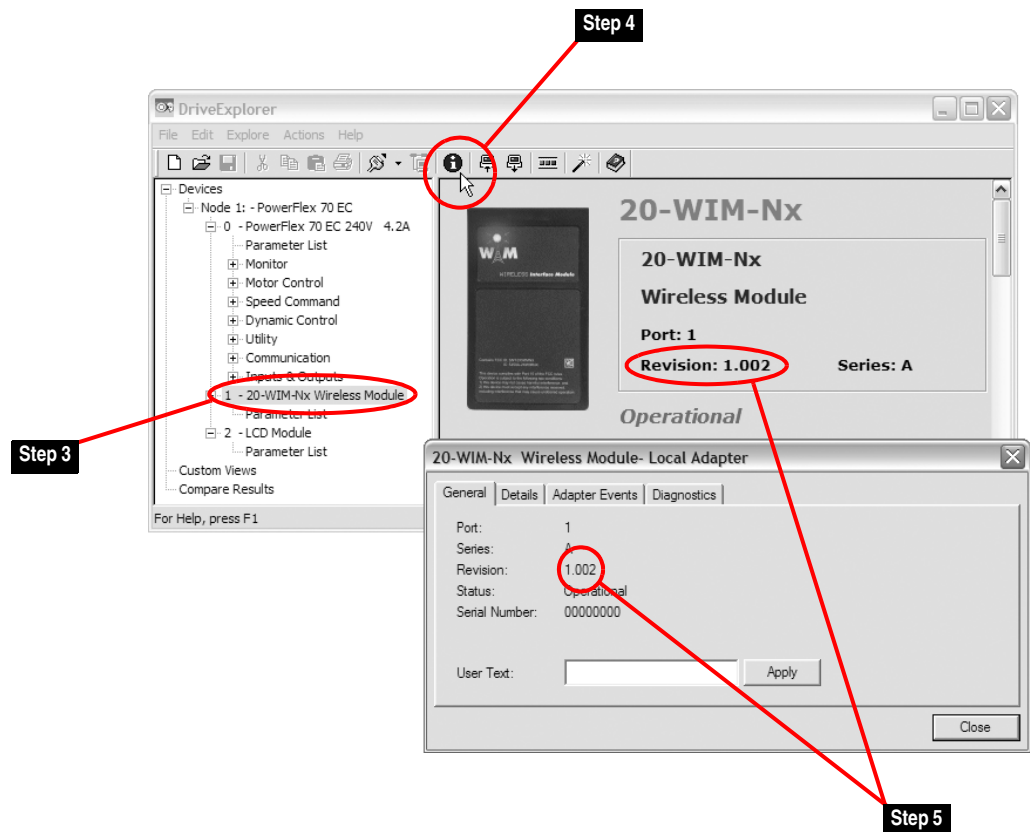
Step 4

DriveExplorer

File Edit Explore Actions Help

Devices
Node 1: - PowerFlex 70 EC
0 - PowerFlex 70 EC 240V 4.2A
Parameter List
Monitor
Motor Control
Speed Command
Dynamic Control
Utility
Communication
Inputs & Outputs
1 - 20-WIM-Nx Wireless Module
Parameter List
2 - LCD Module
Parameter List
Custom Views
Compare Results

For Help, press F1

Step 3

WIM WIRELESS Interface Module

20-WIM-Nx

20-WIM-Nx
Wireless Module
Port: 1
Revision: 1.002
Series: A

Operational

20-WIM-Nx Wireless Module- Local Adapter

General | Details | Adapter Events | Diagnostics

Port: 1
Series: A
Revision: 1.002
Status: Operational
Serial Number: 00000000

User Text:
Apply

Close

Step 5